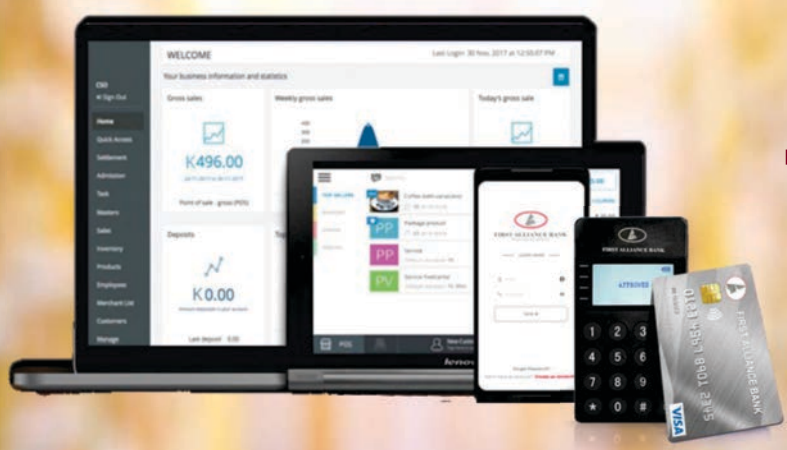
WELCOME

Last Login: 30 Nov, 2017 at 12:03:07 PM

Your business information and statistics

CSO
Sign Out

Home
Quick Access
Settlement
Administer
Task
Masters
Sales
Inventory
Products
Employees
Merchant List
Customers
Manage

Gross sales

K496.00

Point of sale - gross (POS)

Weekly gross sales

Today's gross sale

Deposits

K0.00

Last deposit 0.00

Coffee (latte variations)

PP Package product

PP Service

PV Service Featured

POS

New Customer

Lenovo

FIRST ALLIANCE BANK

Send

FIRST ALLIANCE BANK

APPROVED

1 2 3
4 5 6
7 8 9
0

FIRST ALLIANCE BANK

VISA